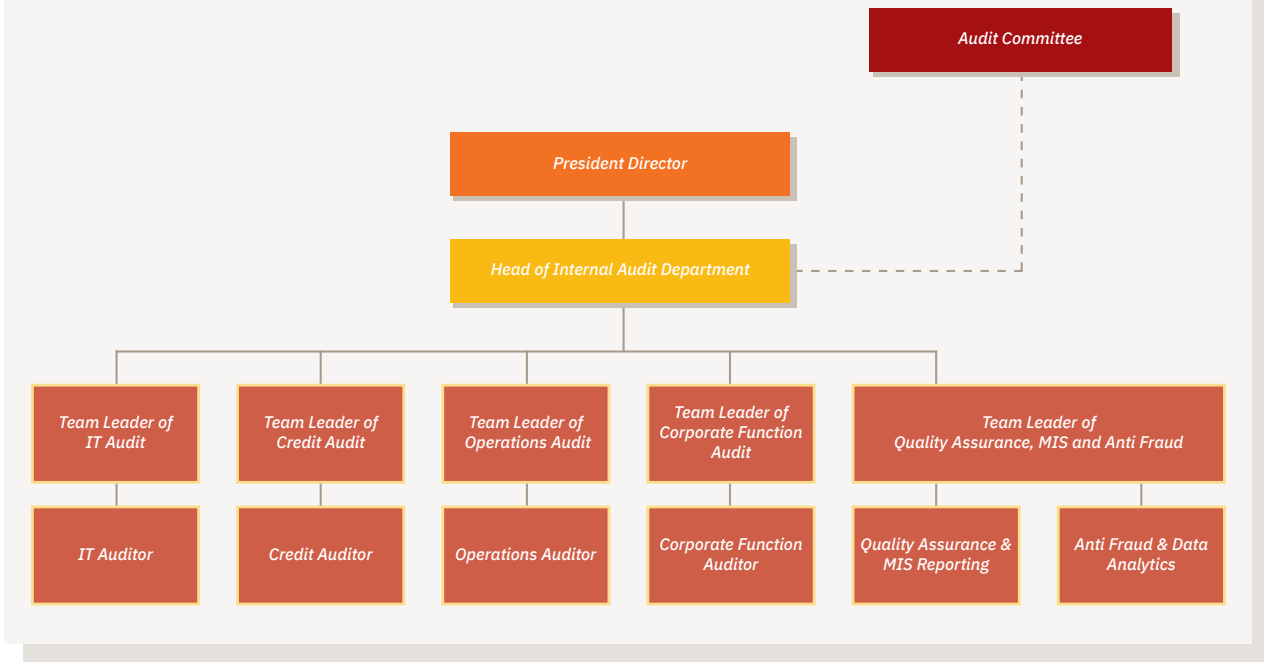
Audit Committee

President Director

Head of Internal Audit Department

Team Leader of IT Audit

Team Leader of Credit Audit

Team Leader of Operations Audit

Team Leader of Corporate Function Audit

Team Leader of Quality Assurance, MIS and Anti Fraud

IT Auditor

Credit Auditor

Operations Auditor

Corporate Function Auditor

Quality Assurance & MIS Reporting

Anti Fraud & Data Analytics